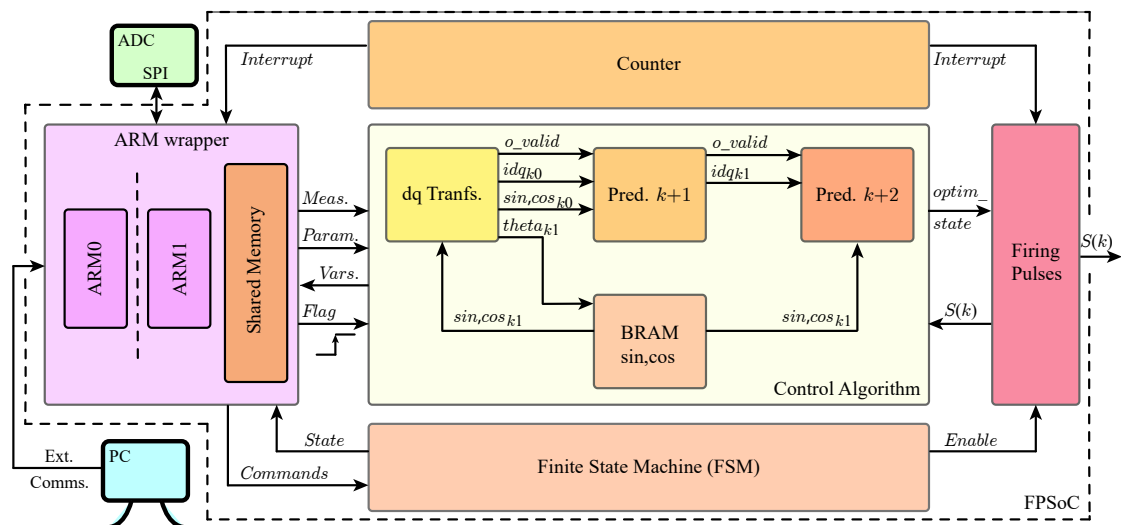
ADC
SPI
Interrupt
Counter
Interrupt
ARM wrapper
ARM0
ARM1
Shared Memory
Meas.
Param.
Vars.
Flag
dq Tranfs.
o_valid
$idq_{k0}$
$sin,cos_{k0}$
$theta_{k1}$
Pred. $k+1$
o_valid
$idq_{k1}$
Pred. $k+2$
optim_
state
Firing
Pulses
$S(k)$
$S(k)$
$sin,cos_{k1}$
BRAM
sin,cos
$sin,cos_{k1}$
Control Algorithm
State
Commands
Finite State Machine (FSM)
Enable
PC
Ext.
Comms.
FPSoC